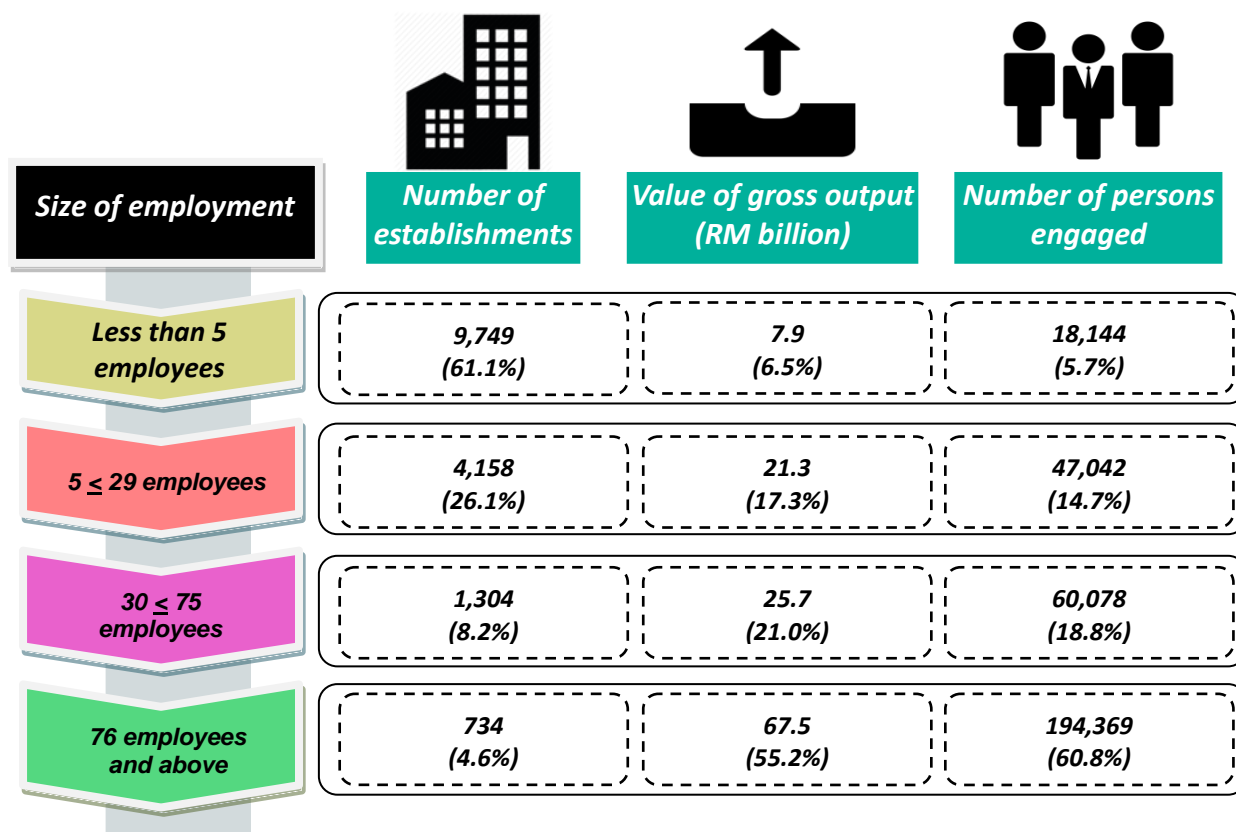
| Size of employment | Number of establishments | Value of gross output (RM billion) | Number of persons engaged |
|---|---|---|---|
| Less than 5 employees | 9,749 (61.1%) | 7.9 (6.5%) | 18,144 (5.7%) |
| 5 $\leq$ 29 employees | 4,158 (26.1%) | 21.3 (17.3%) | 47,042 (14.7%) |
| 30 $\leq$ 75 employees | 1,304 (8.2%) | 25.7 (21.0%) | 60,078 (18.8%) |
| 76 employees and above | 734 (4.6%) | 67.5 (55.2%) | 194,369 (60.8%) |